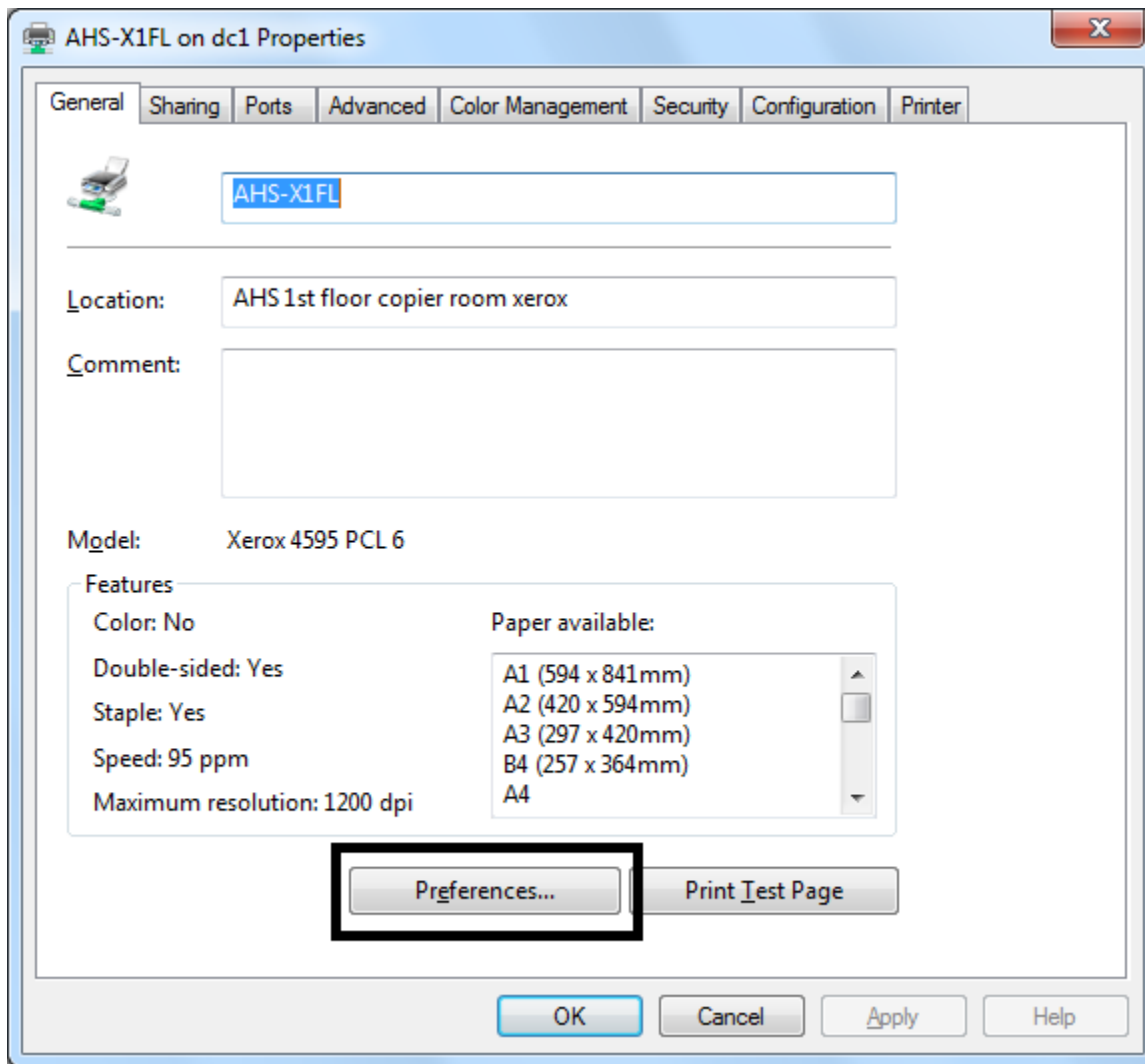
AHS-X1FL on dc1 Properties

General | Sharing | Ports | Advanced | Color Management | Security | Configuration | Printer

AHS-X1FL

Location: AHS 1st floor copier room xerox

Comment:

Model: Xerox 4595 PCL 6

Features

Color: No

Double-sided: Yes

Staple: Yes

Speed: 95 ppm

Maximum resolution: 1200 dpi

Paper available:

A1 (594 x 841mm)
A2 (420 x 594mm)
A3 (297 x 420mm)
B4 (257 x 364mm)
A4

Preferences...

Print Test Page

OK

Cancel

Apply

Help